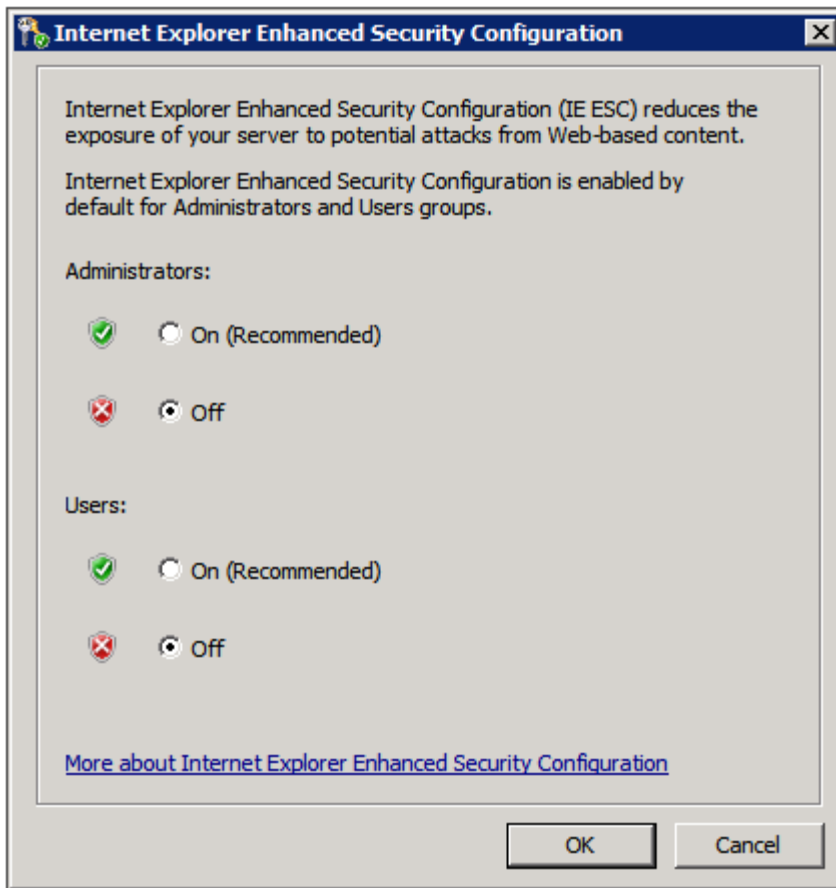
Internet Explorer Enhanced Security Configuration

Internet Explorer Enhanced Security Configuration (IE ESC) reduces the exposure of your server to potential attacks from Web-based content.

Internet Explorer Enhanced Security Configuration is enabled by default for Administrators and Users groups.

Administrators:

On (Recommended)

Off

Users:

On (Recommended)

Off

More about Internet Explorer Enhanced Security Configuration

OK

Cancel